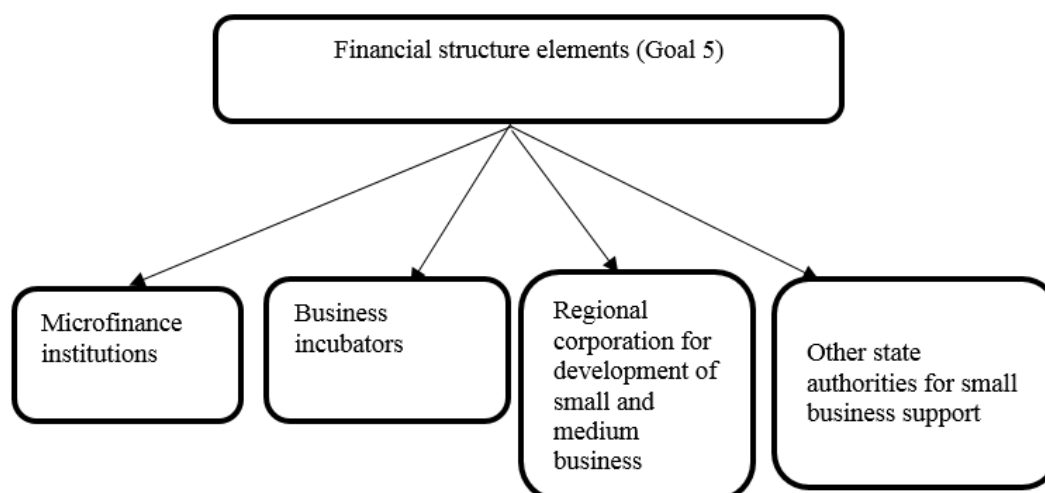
Financial structure elements (Goal 5)

Microfinance institutions

Business incubators

Regional corporation for development of small and medium business

Other state authorities for small business support